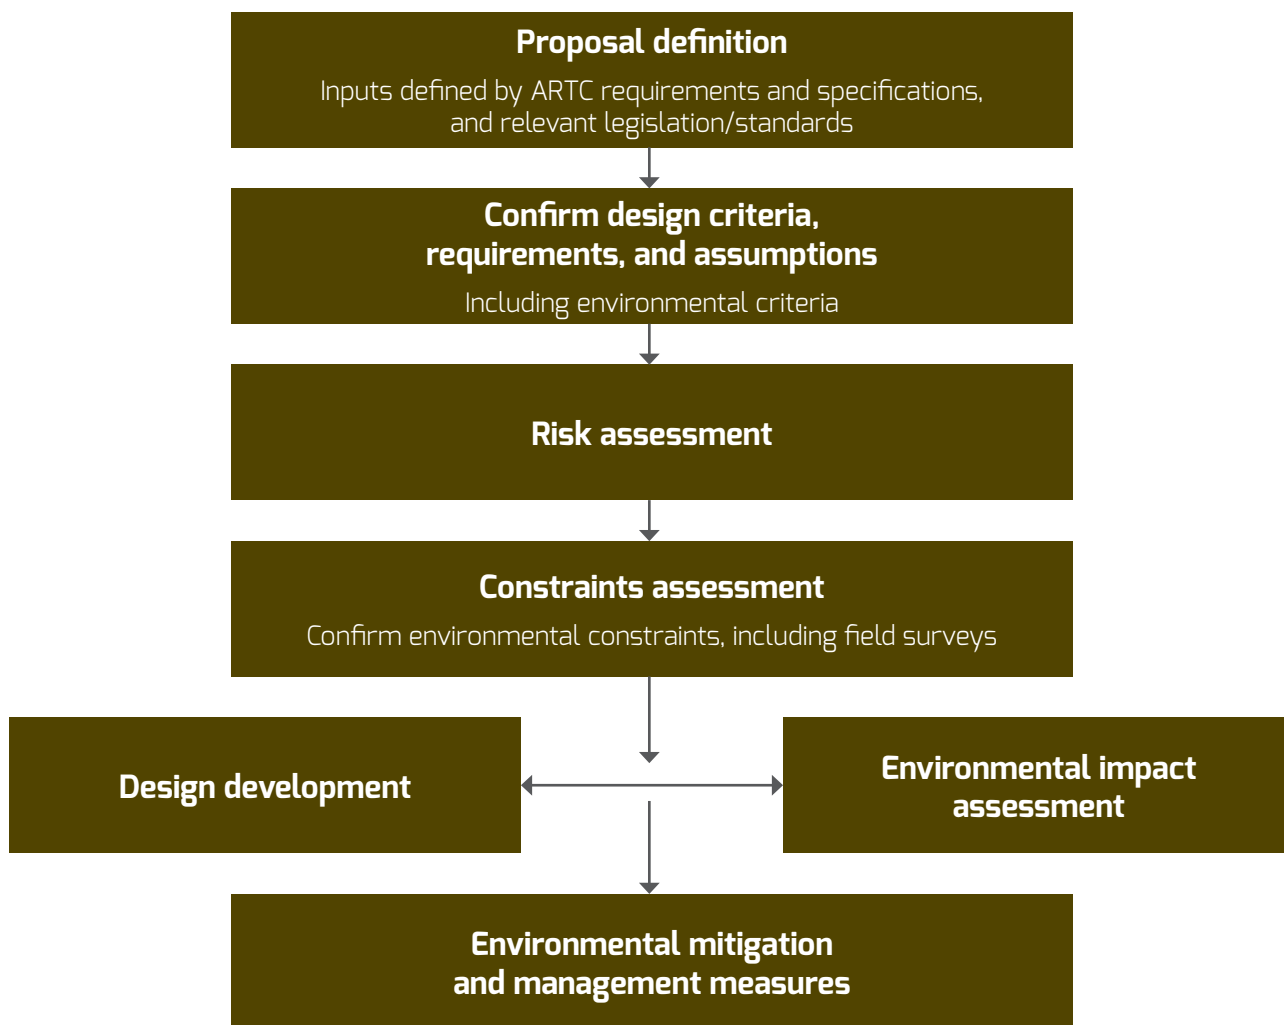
Proposal definition

Inputs defined by ARTC requirements and specifications, and relevant legislation/standards

Confirm design criteria, requirements, and assumptions

Including environmental criteria

Risk assessment

Constraints assessment

Confirm environmental constraints, including field surveys

Design development

Environmental impact assessment

Environmental mitigation and management measures